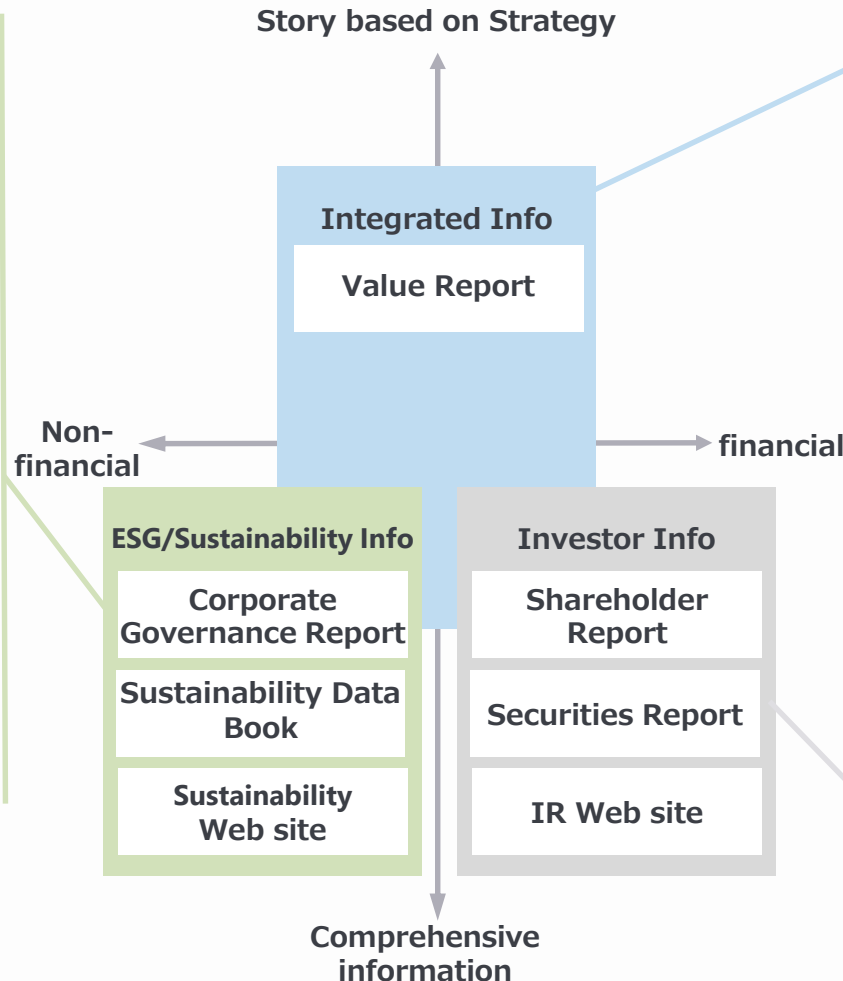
Story based on Strategy

Integrated Info

Value Report

Non-financial

financial

ESG/Sustainability Info

Corporate Governance Report

Sustainability Data Book

Sustainability Web site

Investor Info

Shareholder Report

Securities Report

IR Web site

Comprehensive information